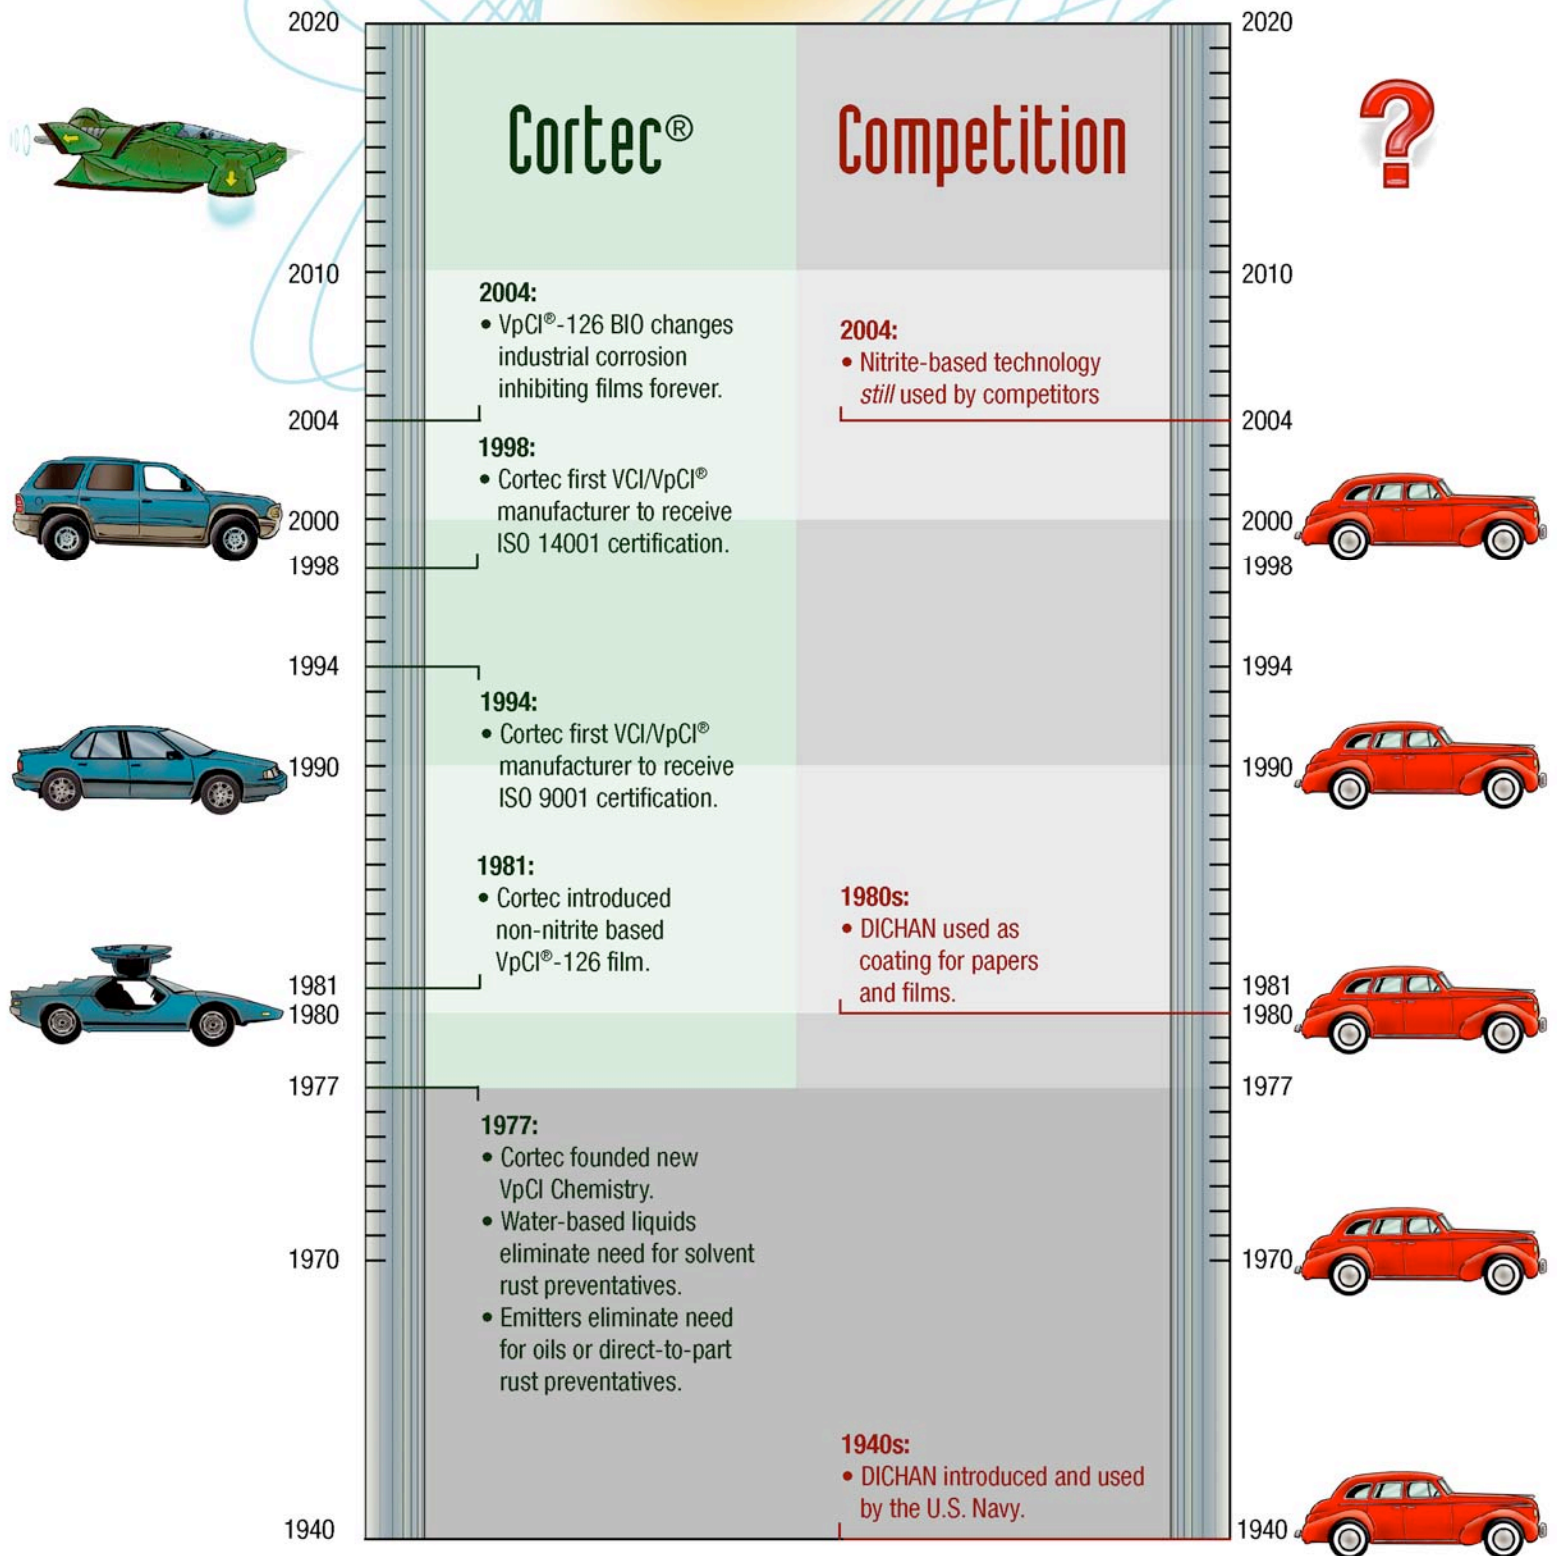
2020

2010

2004

2000
1998

1994

1990

1981
1980

1977

1970

1940

Cortec®

Competition

?

2004:
• VpCI®-126 BIO changes industrial corrosion inhibiting films forever.

2004:
• Nitrite-based technology *still* used by competitors

1998:
• Cortec first VCI/VpCI® manufacturer to receive ISO 14001 certification.

1994:
• Cortec first VCI/VpCI® manufacturer to receive ISO 9001 certification.

1981:
• Cortec introduced non-nitrite based VpCI®-126 film.

1980s:
• DICHAN used as coating for papers and films.

1977:
• Cortec founded new VpCI Chemistry.
• Water-based liquids eliminate need for solvent rust preventatives.
• Emitters eliminate need for oils or direct-to-part rust preventatives.

1940s:
• DICHAN introduced and used by the U.S. Navy.

2020

2010

2004

2000
1998

1994

1990

1981
1980

1977

1970

1940